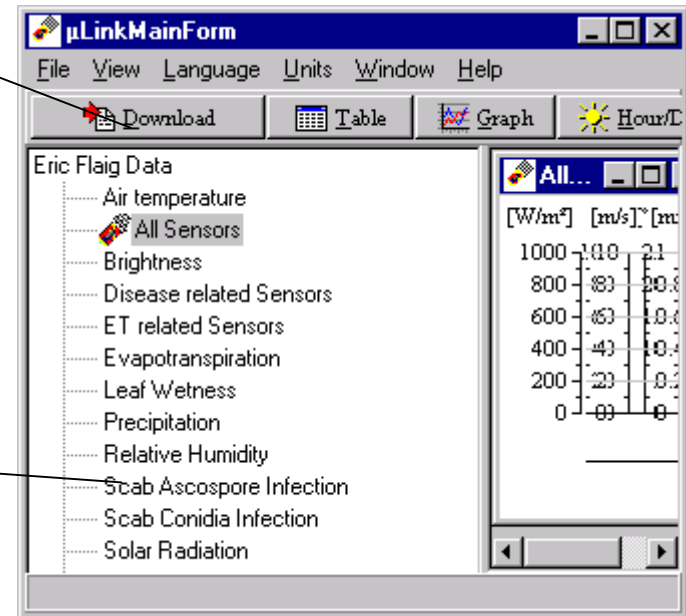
µLinkMainForm

File View Language Units Window Help

Download Table Graph Hour/D

Eric Flaig Data
Air temperature
All Sensors
Brightness
Disease related Sensors
ET related Sensors
Evapotranspiration
Leaf Wetness
Precipitation
Relative Humidity
Scab Ascospore Infection
Scab Conidia Infection
Solar Radiation

All...

[W/m²] [m/s] [m

1000
800
600
400
200
0